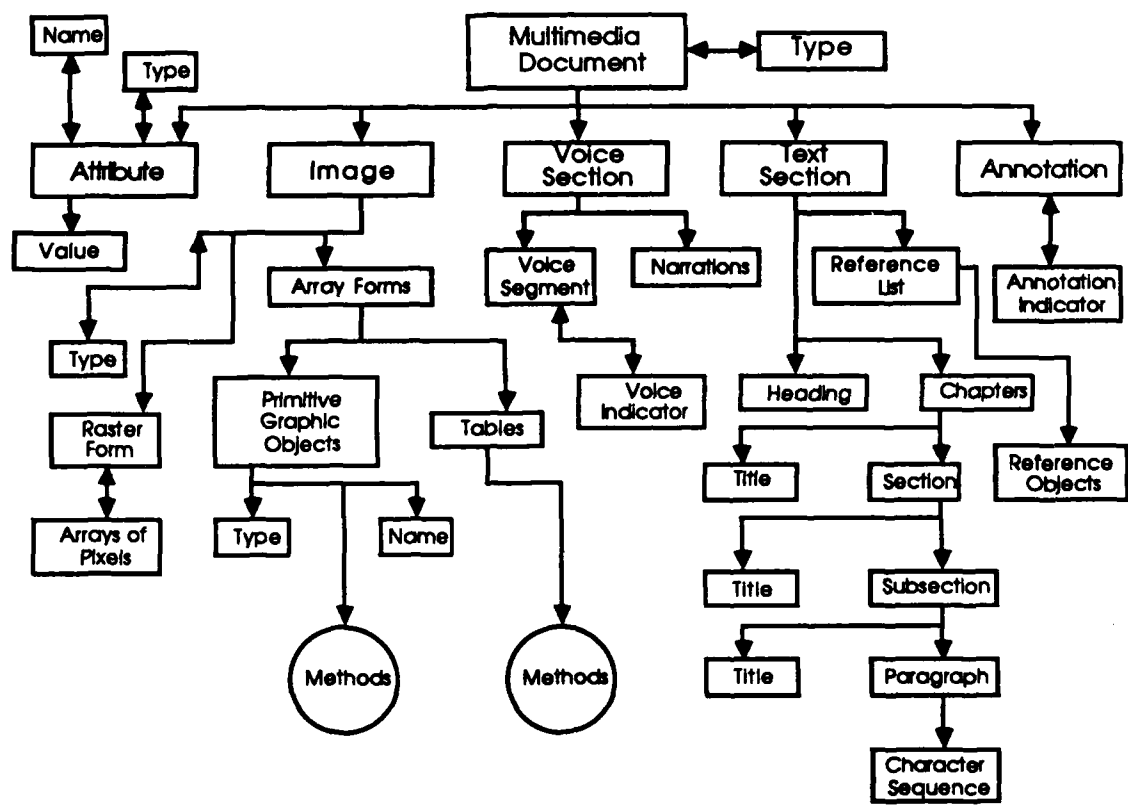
Name

Type

Multimedia Document

Type

Attribute

Image

Voice Section

Text Section

Annotation

Value

Voice Segment

Narrations

Reference List

Annotation Indicator

Array Forms

Type

Voice Indicator

Heading

Chapters

Raster Form

Primitive Graphic Objects

Tables

Title

Section

Reference Objects

Arrays of Pixels

Type

Name

Title

Subsection

Methods

Methods

Title

Paragraph

Character Sequence